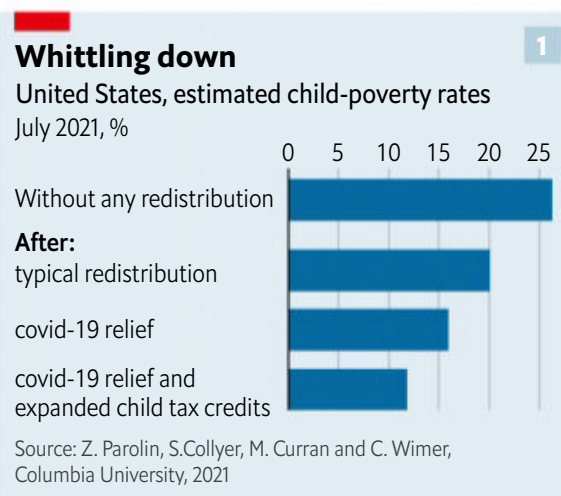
Whittling down

1

United States, estimated child-poverty rates
July 2021, %

0 5 10 15 20 25

Without any redistribution

After:
typical redistribution

covid-19 relief

covid-19 relief and expanded child tax credits

Source: Z. Parolin, S.Collyer, M. Curran and C. Wimer, Columbia University, 2021